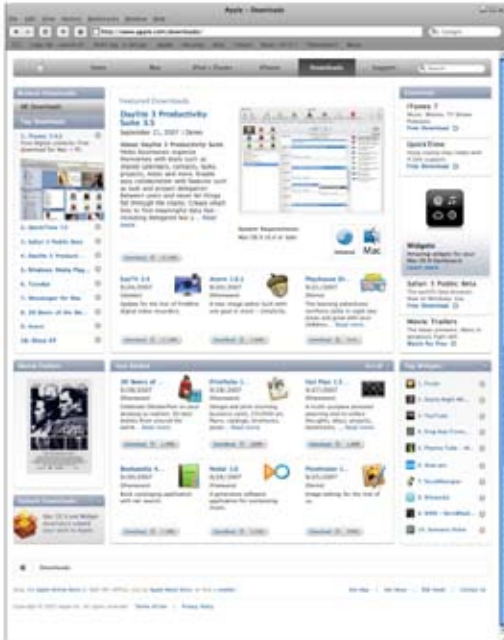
Apple - Downloads

http://www.apple.com/downloads/

Home | Mac | iPod + iTunes | iPhone | Downloads | Support

Featured Downloads

DayLite 3 Productivity Suite 3.5

September 21, 2007 | Demo

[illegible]

Top Downloads

1. iTunes 7.4.2
2. QuickTime 7.2
3. Safari 3 Public Beta
4. Boot Camp
5. Windows Media Player
6. Flip4Mac
7. Messenger for Mac
8. 20 Years of Ars
9. Adium
10. Skype

iTunes 7

QuickTime

Widgets

Safari 3 Public Beta

Movie Trailers

Just Added

20 Years of ...

Photoshop ...

Get Plan ...

Bookworks ...

Notat 2.0

Photobooth ...

Top Widgets

Downloads

Mac